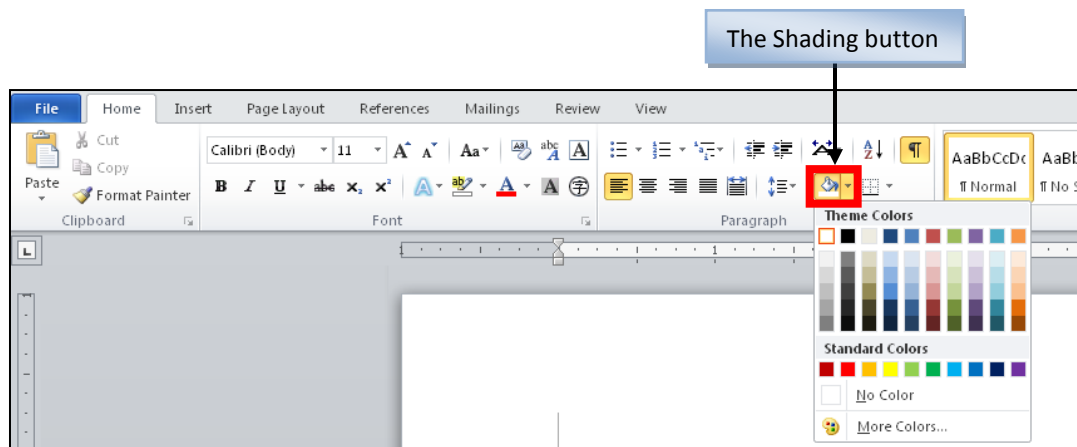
The Shading button

File Home Insert Page Layout References Mailings Review View

Cut
Copy
Paste
Format Painter
Clipboard

Calibri (Body) 11
B I U abe $x_2$ $x^2$
Font

Paragraph

AaBbCcDc AaBb
¶ Normal ¶ No S

Theme Colors

Standard Colors

No Color

More Colors...

1